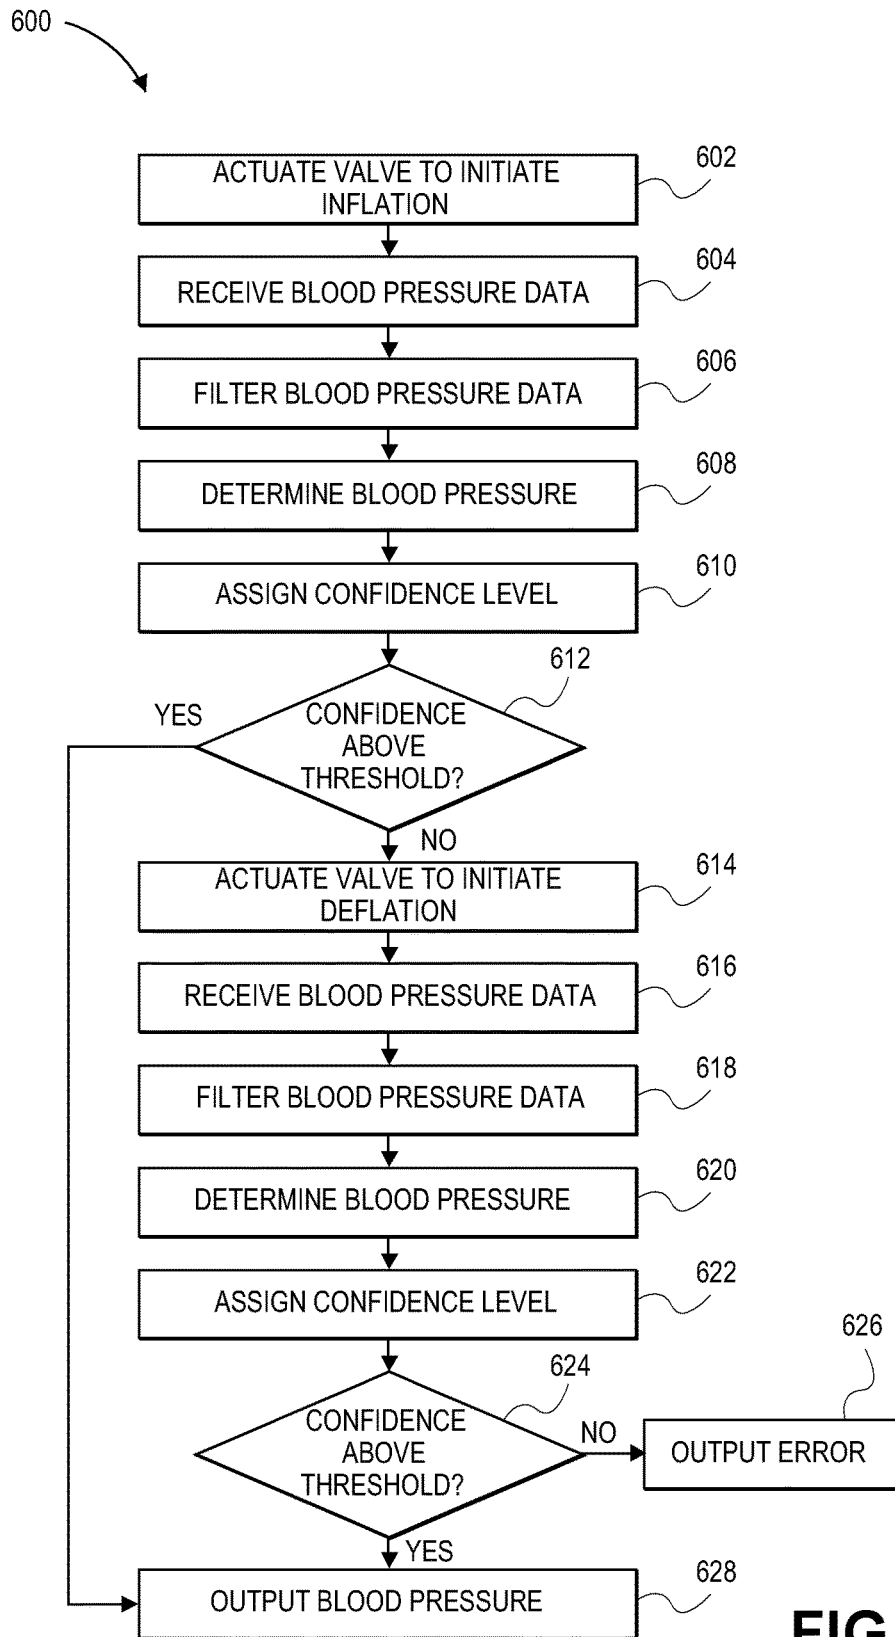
600

ACTUATE VALVE TO INITIATE INFLATION
602

RECEIVE BLOOD PRESSURE DATA
604

FILTER BLOOD PRESSURE DATA
606

DETERMINE BLOOD PRESSURE
608

ASSIGN CONFIDENCE LEVEL
610

612
YES
CONFIDENCE ABOVE THRESHOLD?
NO

ACTUATE VALVE TO INITIATE DEFLATION
614

RECEIVE BLOOD PRESSURE DATA
616

FILTER BLOOD PRESSURE DATA
618

DETERMINE BLOOD PRESSURE
620

ASSIGN CONFIDENCE LEVEL
622

624
CONFIDENCE ABOVE THRESHOLD?
NO
OUTPUT ERROR
626
YES

OUTPUT BLOOD PRESSURE
628

FIG